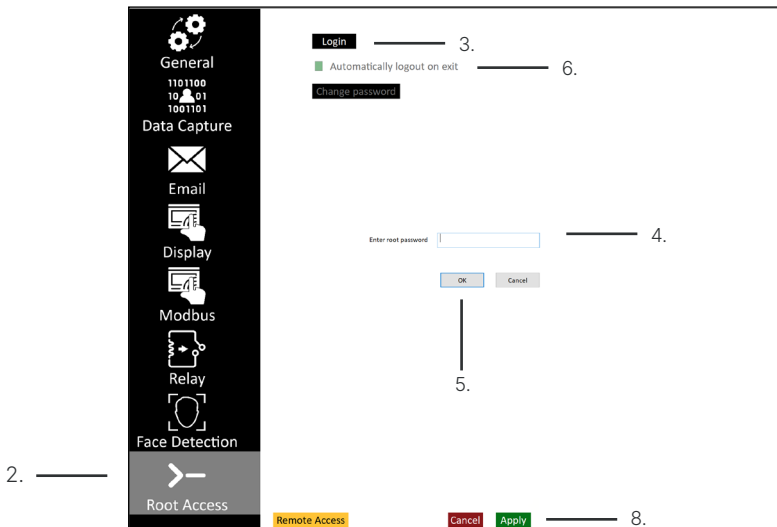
General

1101100
10 01
1001101
Data Capture

Email

Display

Modbus

Relay

Face Detection

2.

Root Access

Login 3.

Automatically logout on exit 6.

Change password

Enter root password 4.

OK Cancel

5.

Remote Access

Cancel Apply 8.